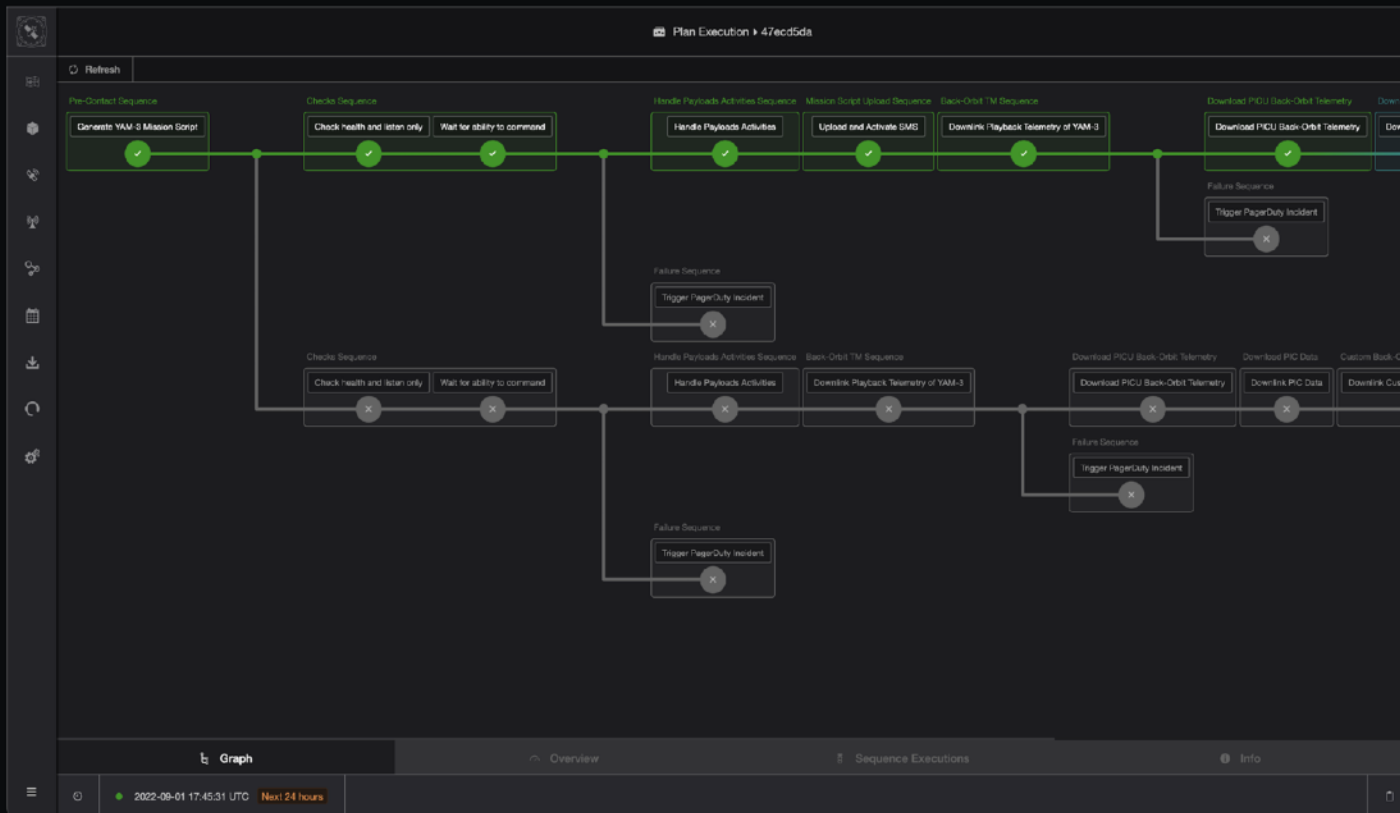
Plan Execution ▸ 47ecd5da

Refresh

Pre-Contact Sequence
Generate YAM-3 Mission Script

Checks Sequence
Check health and listen only
Wait for ability to command

Handle Payloads Activities Sequence
Handle Payloads Activities

Mission Script Upload Sequence
Upload and Activate SMS

Back-Orbit TM Sequence
Downlink Playback Telemetry of YAM-3

Download PICU Back-Orbit Telemetry
Download PICU Back-Orbit Telemetry

Down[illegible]
Dow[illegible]

Failure Sequence
Trigger PagerDuty Incident

Failure Sequence
Trigger PagerDuty Incident

Checks Sequence
Check health and listen only
Wait for ability to command

Handle Payloads Activities Sequence
Handle Payloads Activities

Back-Orbit TM Sequence
Downlink Playback Telemetry of YAM-3

Download PICU Back-Orbit Telemetry
Download PICU Back-Orbit Telemetry

Download PIC Data
Downlink PIC Data

Custom Back-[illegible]
Downlink Cu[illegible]

Failure Sequence
Trigger PagerDuty Incident

Failure Sequence
Trigger PagerDuty Incident

Graph
Overview
Sequence Executions
Info

2022-09-01 17:45:31 UTC
Next 24 hours